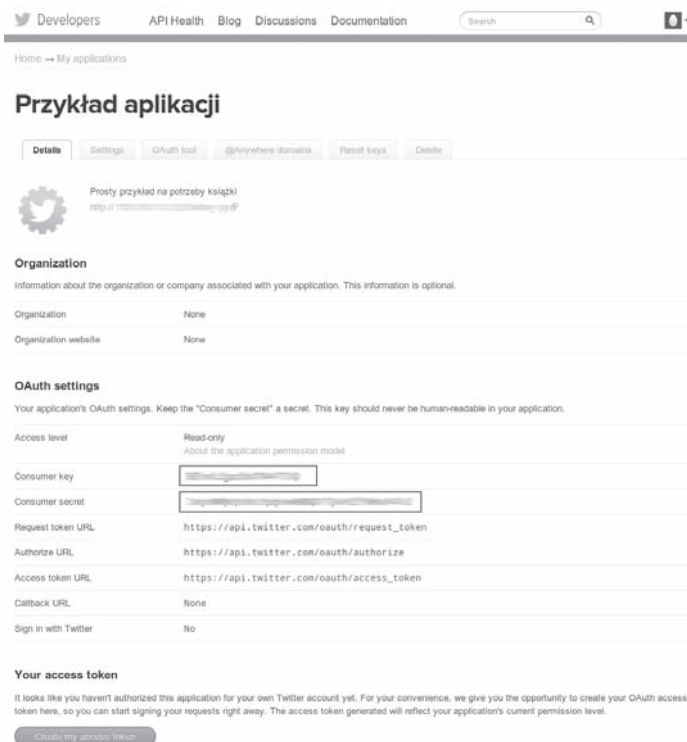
Developers API Health Blog Discussions Documentation Search

Home → My applications

Przykład aplikacji

Details Settings OAuth tool @Anywhere domains Reset keys Delete

Prosty przykład na potrzeby książki
http://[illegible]

Organization

Information about the organization or company associated with your application. This information is optional.

| | |
|---|---|
| Organization | None |
| Organization website | None |

OAuth settings

Your application's OAuth settings. Keep the "Consumer secret" a secret. This key should never be human-readable in your application.

| | |
|---|---|
| Access level | Read-only About the application permission model |
| Consumer key | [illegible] |
| Consumer secret | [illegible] |
| Request token URL | https://api.twitter.com/oauth/request_token |
| Authorize URL | https://api.twitter.com/oauth/authorize |
| Access token URL | https://api.twitter.com/oauth/access_token |
| Callback URL | None |
| Sign in with Twitter | No |

Your access token

It looks like you haven't authorized this application for your own Twitter account yet. For your convenience, we give you the opportunity to create your OAuth access token here, so you can start signing your requests right away. The access token generated will reflect your application's current permission level.

Create my access token